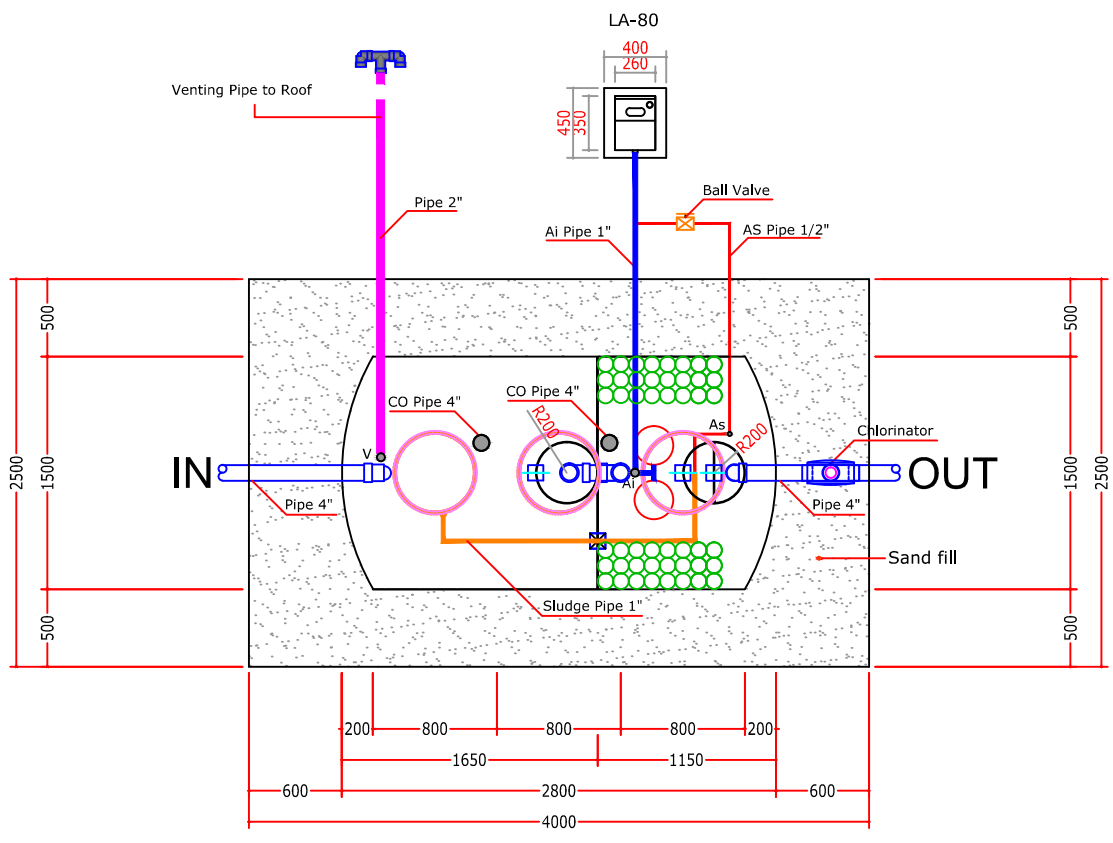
LA-80

400
260
450
350

Venting Pipe to Roof

Pipe 2"

Ball Valve

Ai Pipe 1"

AS Pipe 1/2"

500
1500
2500
500

500
1500
2500
500

CO Pipe 4"

CO Pipe 4"

R200

R200

As

Chlorinator

V

IN

OUT

Ai

Pipe 4"

Pipe 4"

Sand fill

Sludge Pipe 1"

200
800
800
800
200
1650
1150
600
2800
600
4000